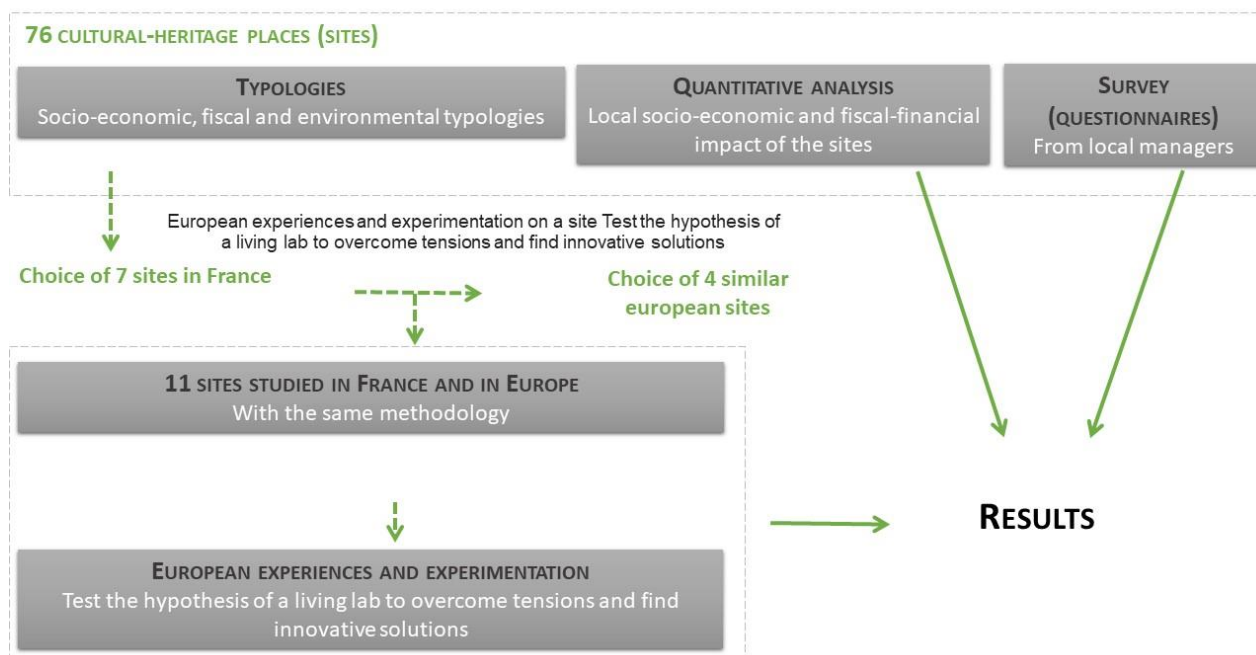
76 CULTURAL-HERITAGE PLACES (SITES)

TYPOLOGIES
Socio-economic, fiscal and environmental typologies

QUANTITATIVE ANALYSIS
Local socio-economic and fiscal-financial impact of the sites

SURVEY (QUESTIONNAIRES)
From local managers

European experiences and experimentation on a site Test the hypothesis of a living lab to overcome tensions and find innovative solutions

Choice of 7 sites in France

Choice of 4 similar european sites

11 SITES STUDIED IN FRANCE AND IN EUROPE
With the same methodology

EUROPEAN EXPERIENCES AND EXPERIMENTATION
Test the hypothesis of a living lab to overcome tensions and find innovative solutions

RESULTS